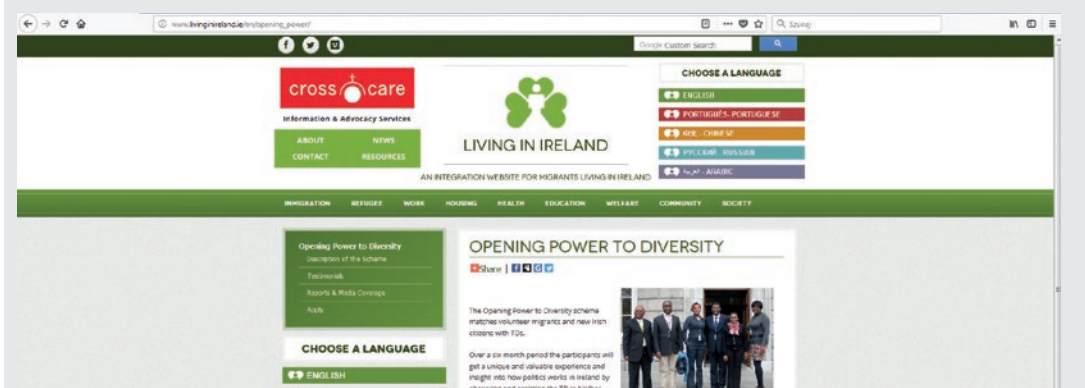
www.livinginireland.ie/en/opening_power/

Szukaj

Google Custom Search

cross care

Information & Advocacy Services

ABOUT NEWS
CONTACT RESOURCES

LIVING IN IRELAND

AN INTEGRATION WEBSITE FOR MIGRANTS LIVING IN IRELAND

CHOOSE A LANGUAGE

ENGLISH
PORTUGUÊS - PORTUGUESE
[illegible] - CHINESE
РУССКИЙ - RUSSIAN
العربية - ARABIC

IMMIGRATION REFUGEE WORK HOUSING HEALTH EDUCATION WELFARE COMMUNITY SOCIETY

Opening Power to Diversity
Description of the Scheme
Testimonials
Reports & Media Coverage
Apply

CHOOSE A LANGUAGE

ENGLISH

OPENING POWER TO DIVERSITY

Share |

The Opening Power to Diversity scheme matches volunteer migrants and new Irish citizens with TDs.

Over a six month period the participants will get a unique and valuable experience and insight into how politics works in Ireland by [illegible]